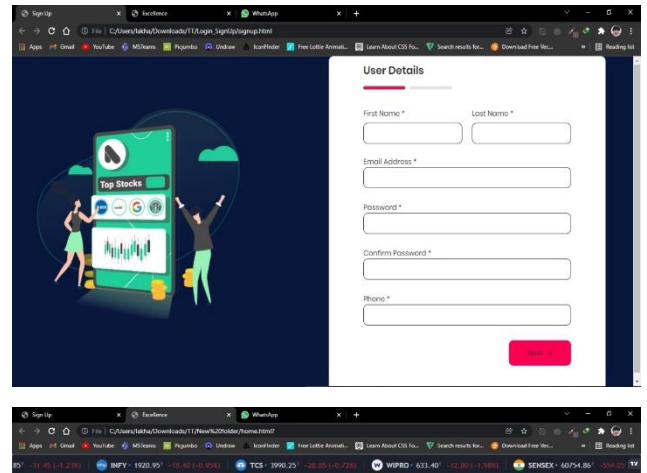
Sign Up × Excellence × WhatsApp × +

File | C:/Users/lakha/Downloads/T1/Login_SignUp/signup.html

Apps Gmail YouTube MSTeams Picjumbo Undraw IconFinder Free Lottie Animati... Learn About CSS Fo... Search results for... Download Free Vec... » Reading list

Top Stocks

User Details

First Name *

Last Name *

Email Address *

Password *

Confirm Password *

Phone *

Next →

Sign Up × Excellence × WhatsApp × +

File | C:/Users/lakha/Downloads/T1/New%20folder/home.html?

Apps Gmail YouTube MSTeams Picjumbo Undraw IconFinder Free Lottie Animati... Learn About CSS Fo... Search results for... Download Free Vec... » Reading list

85° -31.45 (-1.23%) INFY · 1920.95° -18.40 (-0.95%) TCS · 3990.25° -28.05 (-0.72%) WIPRO · 633.40° -12.80 (-1.98%) SENSEX · 60754.86° -554.05